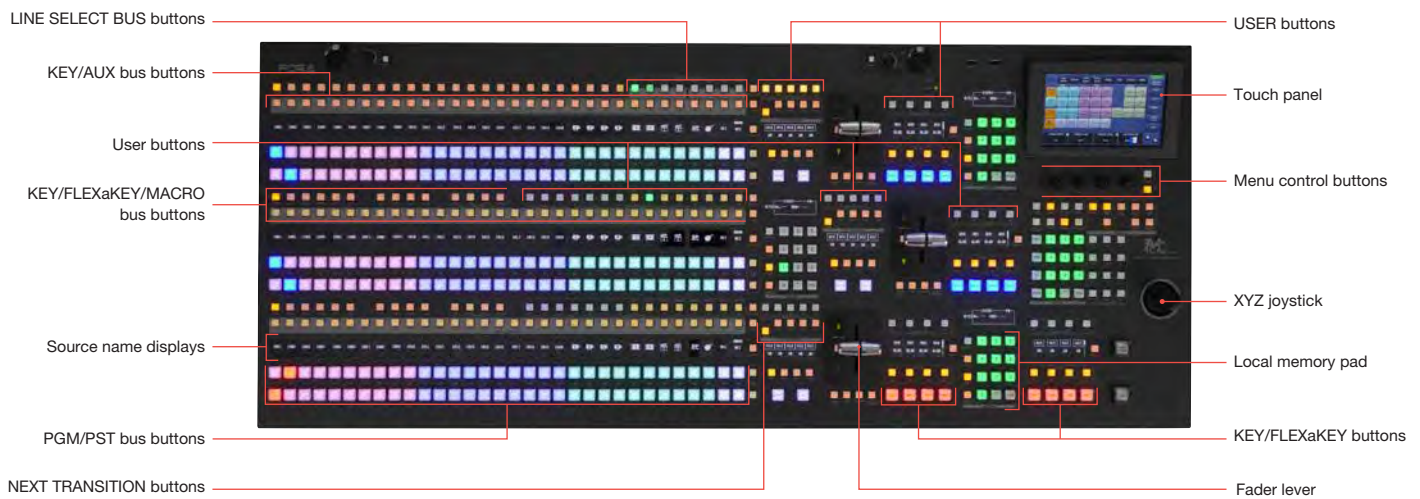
LINE SELECT BUS buttons

USER buttons

KEY/AUX bus buttons

Touch panel

User buttons

KEY/FLEXaKEY/MACRO bus buttons

Menu control buttons

XYZ joystick

Source name displays

Local memory pad

PGM/PST bus buttons

KEY/FLEXaKEY buttons

NEXT TRANSITION buttons

Fader lever